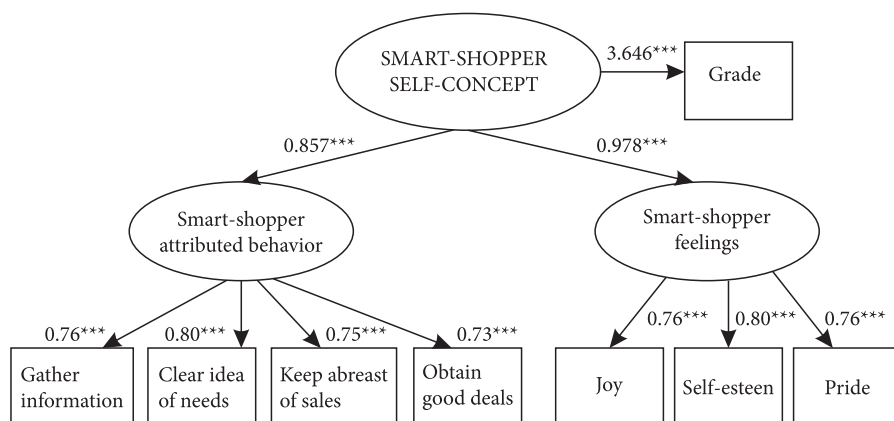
SMART-SHOPPER SELF-CONCEPT

3.646***

Grade

0.857***

0.978***

Smart-shopper attributed behavior

Smart-shopper feelings

0.76***

0.80***

0.75***

0.73***

0.76***

0.80***

0.76***

Gather information

Clear idea of needs

Keep abreast of sales

Obtain good deals

Joy

Self-esteen

Pride